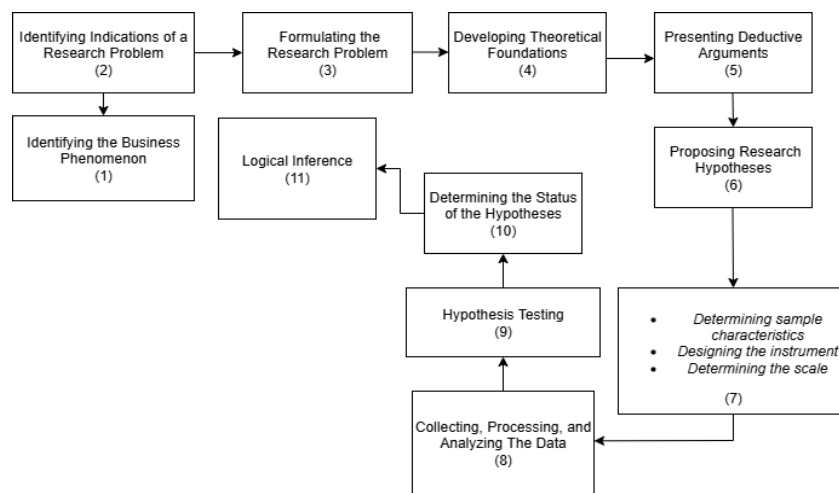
Identifying Indications of a Research Problem
(2)

Formulating the Research Problem
(3)

Developing Theoretical Foundations
(4)

Presenting Deductive Arguments
(5)

Identifying the Business Phenomenon
(1)

Logical Inference
(11)

Proposing Research Hypotheses
(6)

Determining the Status of the Hypotheses
(10)

Hypothesis Testing
(9)

- Determining sample characteristics
- Designing the instrument
- Determining the scale

(7)

Collecting, Processing, and Analyzing The Data
(8)